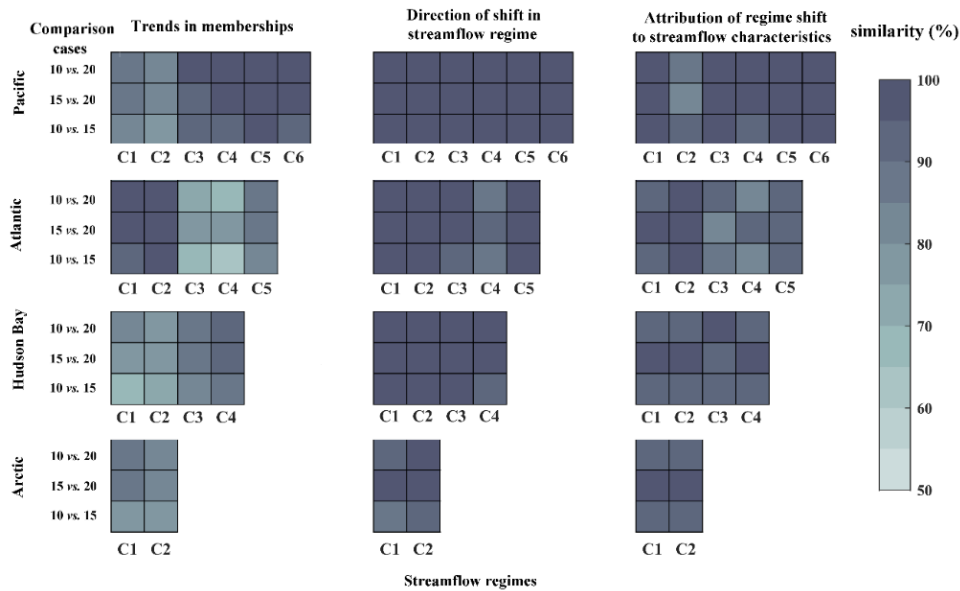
Comparison cases

Trends in memberships

Direction of shift in streamflow regime

Attribution of regime shift to streamflow characteristics

similarity (%)

Pacific

10 *vs.* 20
15 *vs.* 20
10 *vs.* 15

C1 C2 C3 C4 C5 C6

C1 C2 C3 C4 C5 C6

C1 C2 C3 C4 C5 C6

Atlantic

10 *vs.* 20
15 *vs.* 20
10 *vs.* 15

C1 C2 C3 C4 C5

C1 C2 C3 C4 C5

C1 C2 C3 C4 C5

Hudson Bay

10 *vs.* 20
15 *vs.* 20
10 *vs.* 15

C1 C2 C3 C4

C1 C2 C3 C4

C1 C2 C3 C4

Arctic

10 *vs.* 20
15 *vs.* 20
10 *vs.* 15

C1 C2

C1 C2

C1 C2

100
90
80
70
60
50

Streamflow regimes